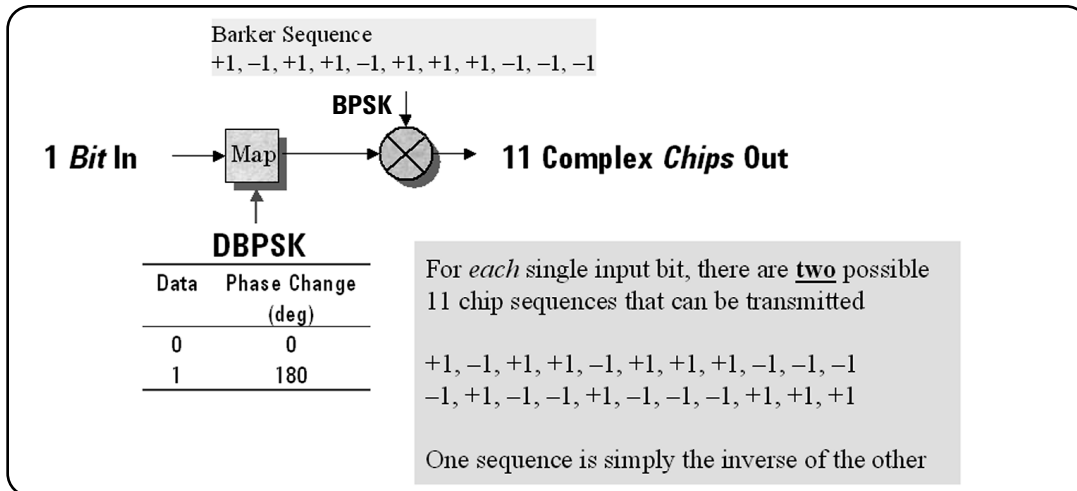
Barker Sequence
+1, –1, +1, +1, –1, +1, +1, +1, –1, –1, –1

BPSK

1 *Bit* In

Map

11 Complex *Chips* Out

DBPSK

| Data | Phase Change (deg) |
|---|---|
| 0 | 0 |
| 1 | 180 |

For *each* single input bit, there are **two** possible 11 chip sequences that can be transmitted

+1, –1, +1, +1, –1, +1, +1, +1, –1, –1, –1
–1, +1, –1, –1, +1, –1, –1, –1, +1, +1, +1

One sequence is simply the inverse of the other